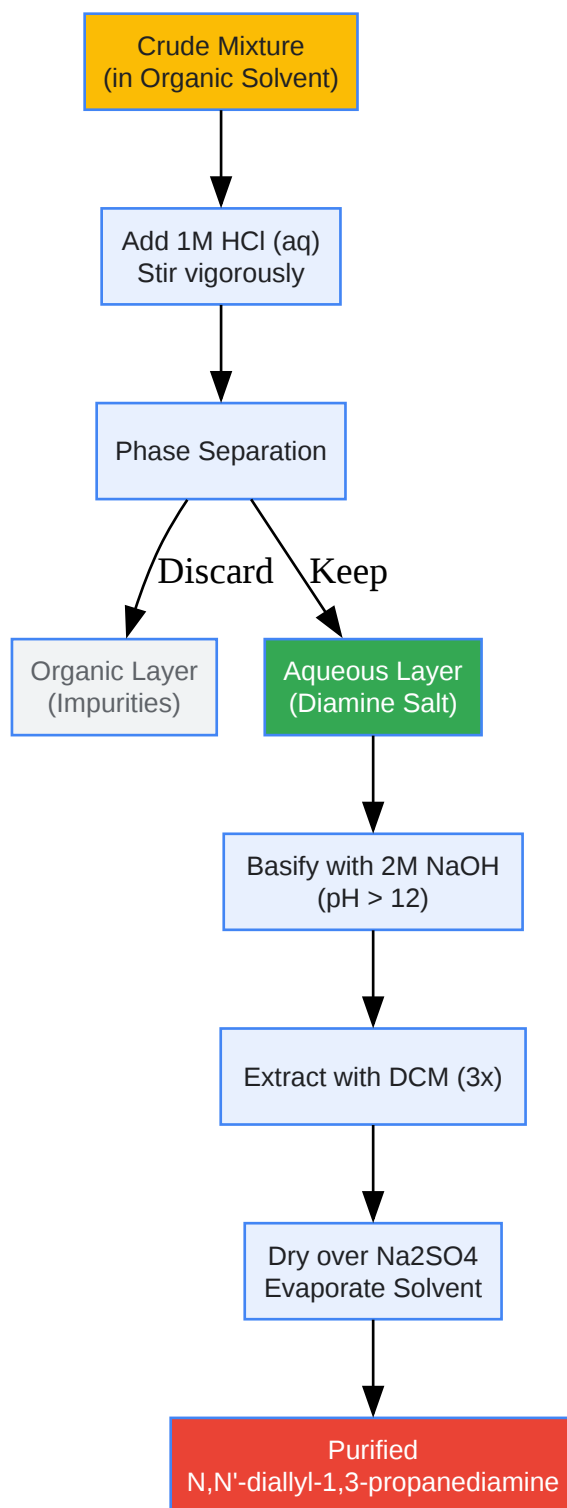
Crude Mixture
(in Organic Solvent)

Add 1M HCl (aq)
Stir vigorously

Phase Separation

Discard

Keep

Organic Layer
(Impurities)

Aqueous Layer
(Diamine Salt)

Basify with 2M NaOH
(pH > 12)

Extract with DCM (3x)

Dry over Na2SO4
Evaporate Solvent

Purified
N,N'-diallyl-1,3-propanediamine